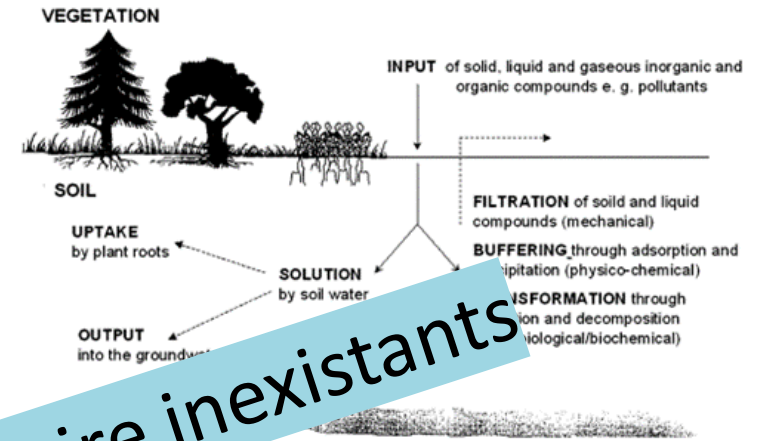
VEGETATION

INPUT of solid, liquid and gaseous inorganic and organic compounds e. g. pollutants

SOIL

FILTRATION of soild and liquid compounds (mechanical)

UPTAKE by plant roots

BUFFERING through adsorption and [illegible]cipitation (physico-chemical)

SOLUTION by soil water

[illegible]NSFORMATION through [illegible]ion and decomposition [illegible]biological/biochemical)

OUTPUT into the groundwa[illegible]

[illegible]ire inexistants